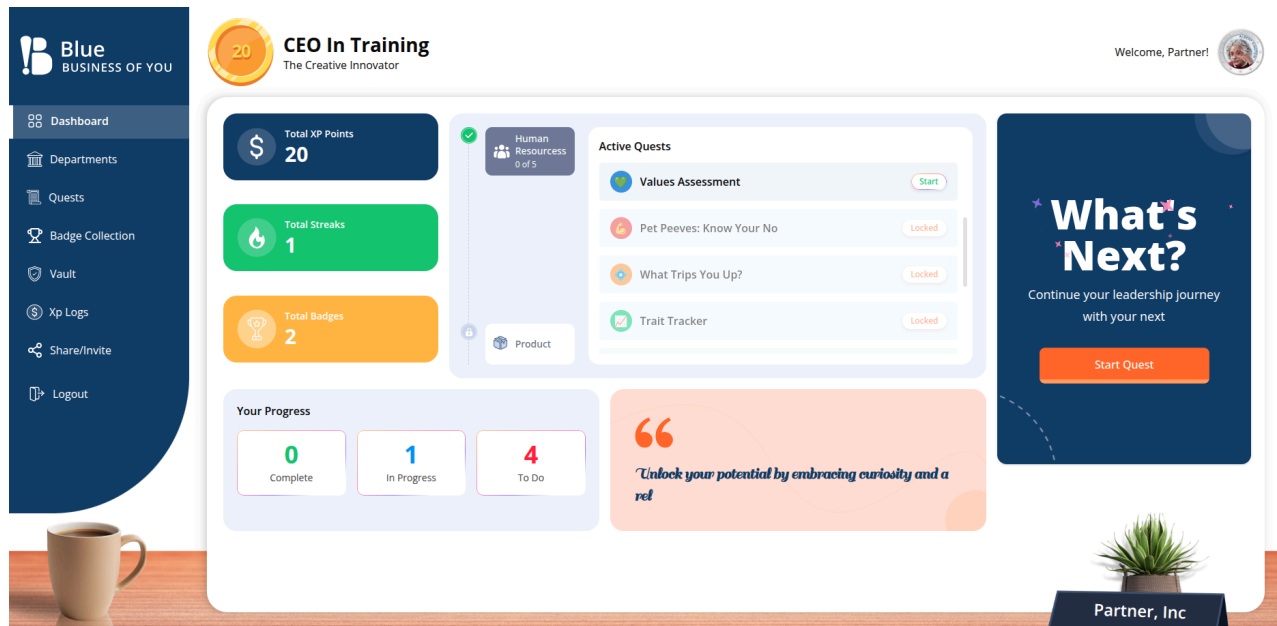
Blue
BUSINESS OF YOU

Dashboard
Departments
Quests
Badge Collection
Vault
Xp Logs
Share/Invite
Logout

20
CEO In Training
The Creative Innovator

Welcome, Partner!

$
Total XP Points
20

Total Streaks
1

Total Badges
2

Human Resourcess
0 of 5

Product

Active Quests
Values Assessment Start
Pet Peeves: Know Your No Locked
What Trips You Up? Locked
Trait Tracker Locked

What's Next?
Continue your leadership journey with your next
Start Quest

Your Progress
| 0 | 1 | 4 |
|---|---|---|
| Complete | In Progress | To Do |

“
Unlock your potential by embracing curiosity and a rel

Partner, Inc